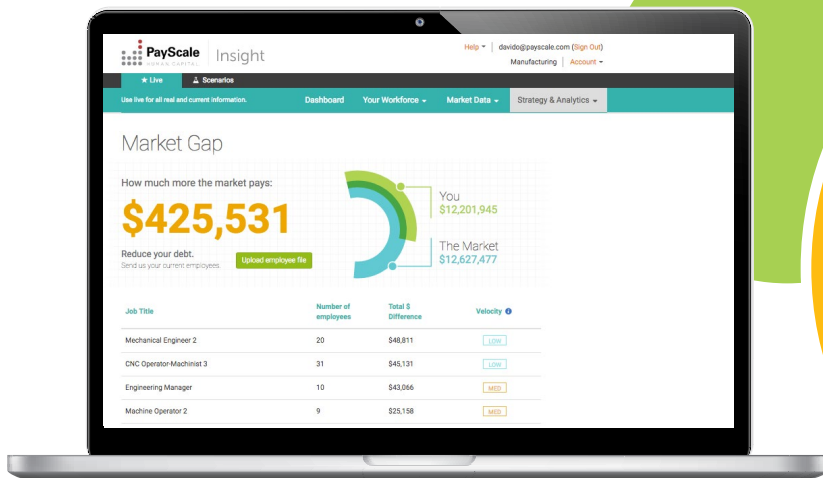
PayScale
HUMAN CAPITAL
Insight

Help | davido@payscale.com (Sign Out)
Manufacturing | Account

Live
Scenarios

Use live for all real and current information.
Dashboard
Your Workforce
Market Data
Strategy & Analytics

Market Gap

How much more the market pays:
$425,531

Reduce your debt.
Send us your current employees.
Upload employee file

You
$12,201,945

The Market
$12,627,477

| Job Title | Number of employees | Total $ Difference | Velocity |
|---|---|---|---|
| Mechanical Engineer 2 | 20 | $48,811 | LOW |
| CNC Operator-Machinist 3 | 31 | $45,131 | LOW |
| Engineering Manager | 10 | $43,066 | MED |
| Machine Operator 2 | 9 | $25,158 | MED |